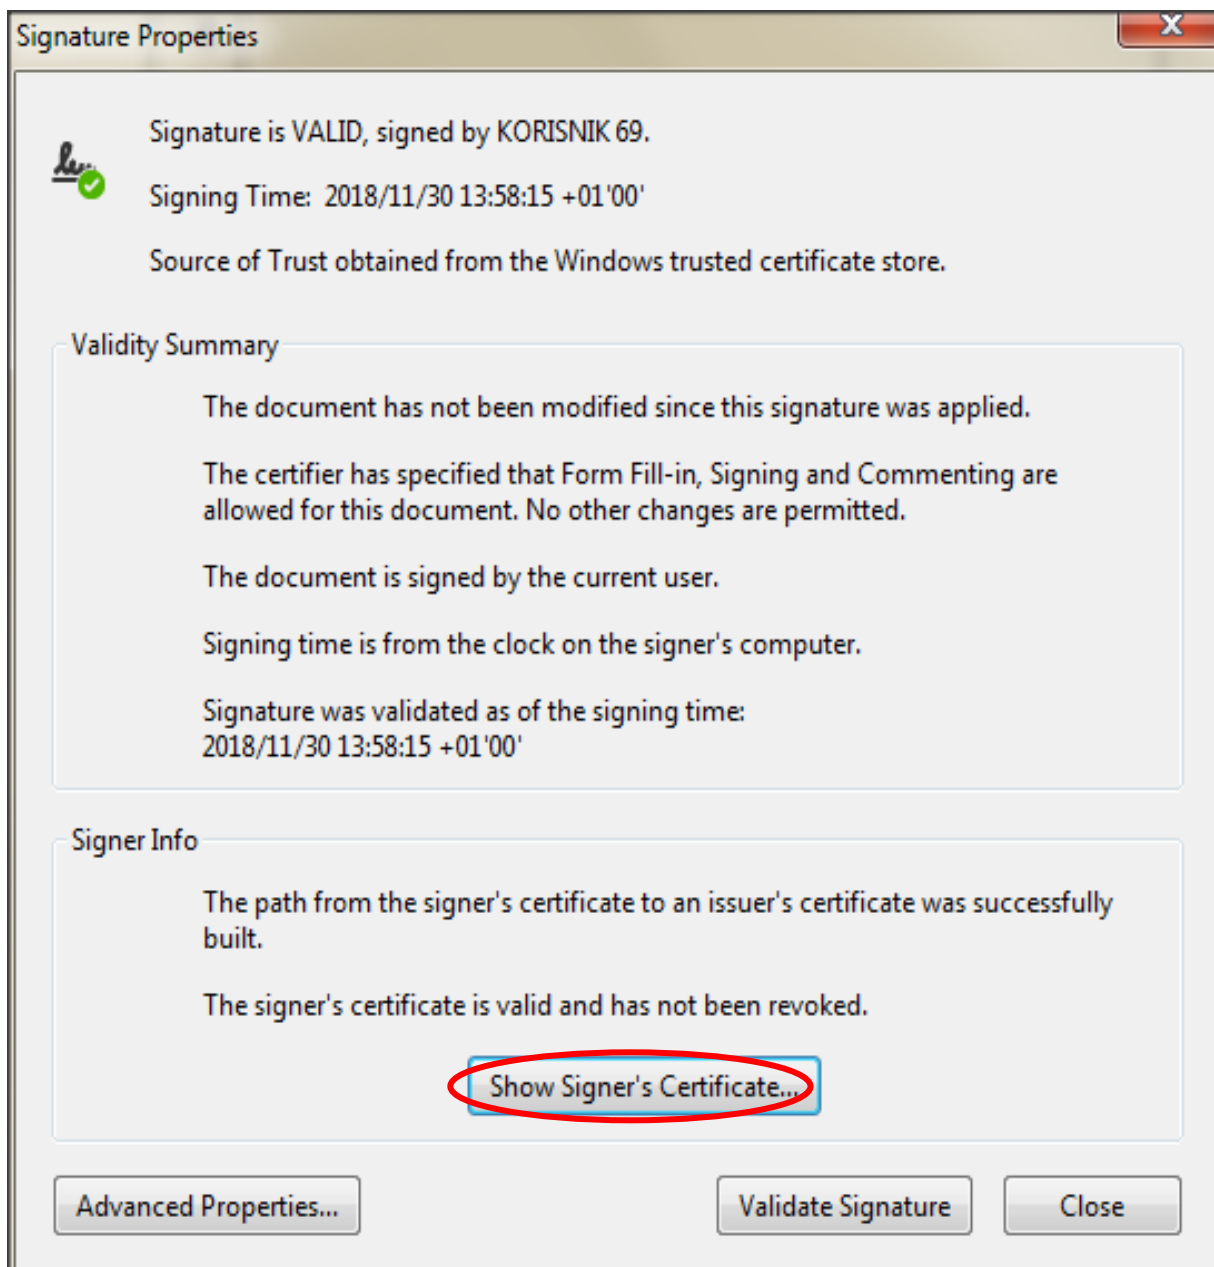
Signature Properties

Signature is VALID, signed by KORISNIK 69.

Signing Time: 2018/11/30 13:58:15 +01'00'

Source of Trust obtained from the Windows trusted certificate store.

Validity Summary

The document has not been modified since this signature was applied.

The certifier has specified that Form Fill-in, Signing and Commenting are allowed for this document. No other changes are permitted.

The document is signed by the current user.

Signing time is from the clock on the signer's computer.

Signature was validated as of the signing time:
2018/11/30 13:58:15 +01'00'

Signer Info

The path from the signer's certificate to an issuer's certificate was successfully built.

The signer's certificate is valid and has not been revoked.

Show Signer's Certificate...

Advanced Properties...

Validate Signature

Close